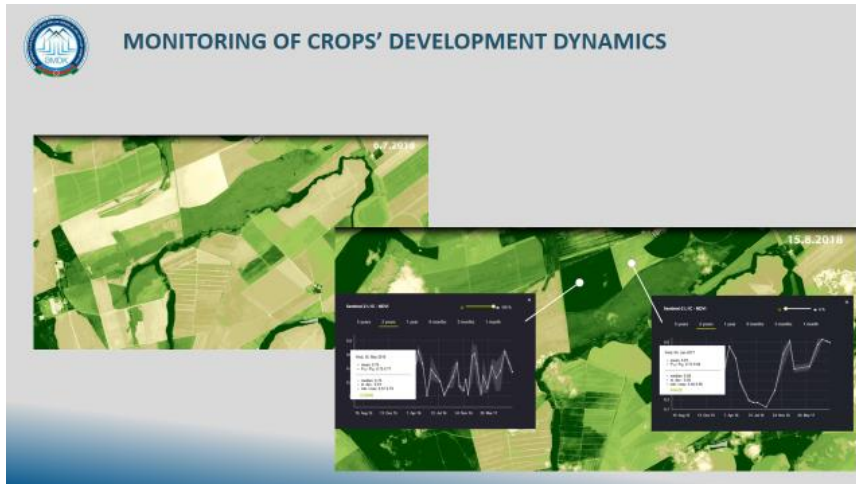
ŠMDK

MONITORING OF CROPS' DEVELOPMENT DYNAMICS

6.7.2018

15.8.2018

Sentinel L1C - NDVI

5 years 2 years 1 year 6 months 3 months 1 month

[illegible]

Sentinel L1C - NDVI

5 years 2 years 1 year 6 months 3 months 1 month

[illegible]